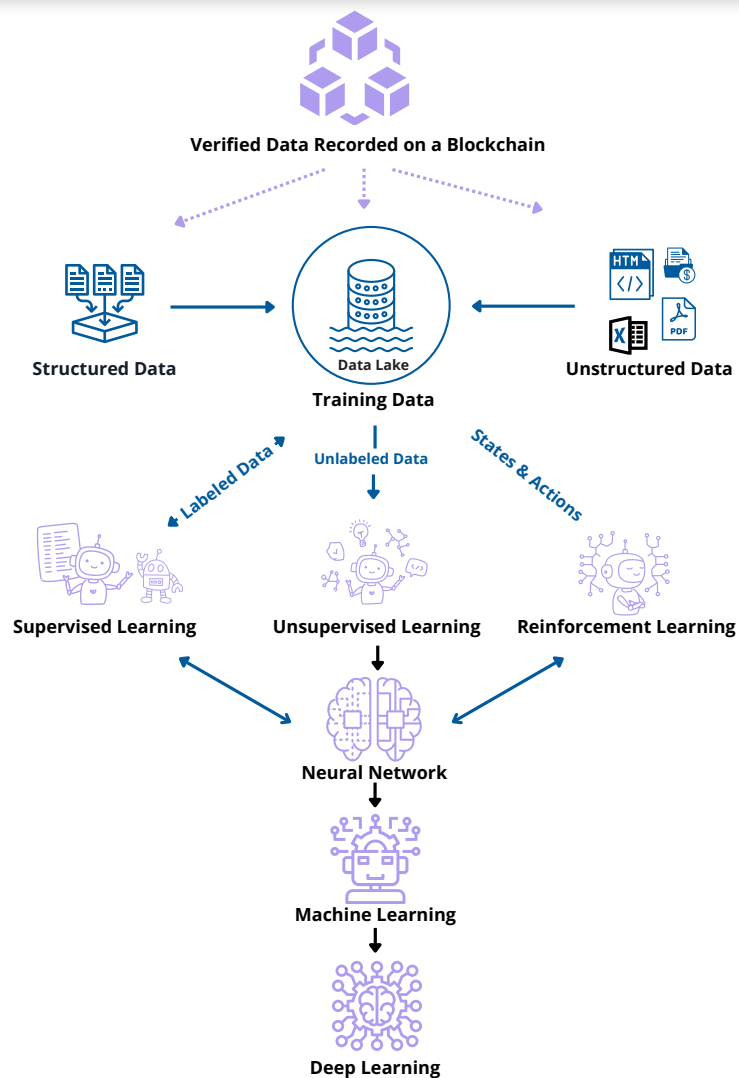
Verified Data Recorded on a Blockchain

Structured Data

Data Lake

Training Data

HTM

PDF

Unstructured Data

Labeled Data

Unlabeled Data

States & Actions

Supervised Learning

Unsupervised Learning

Reinforcement Learning

Neural Network

Machine Learning

Deep Learning